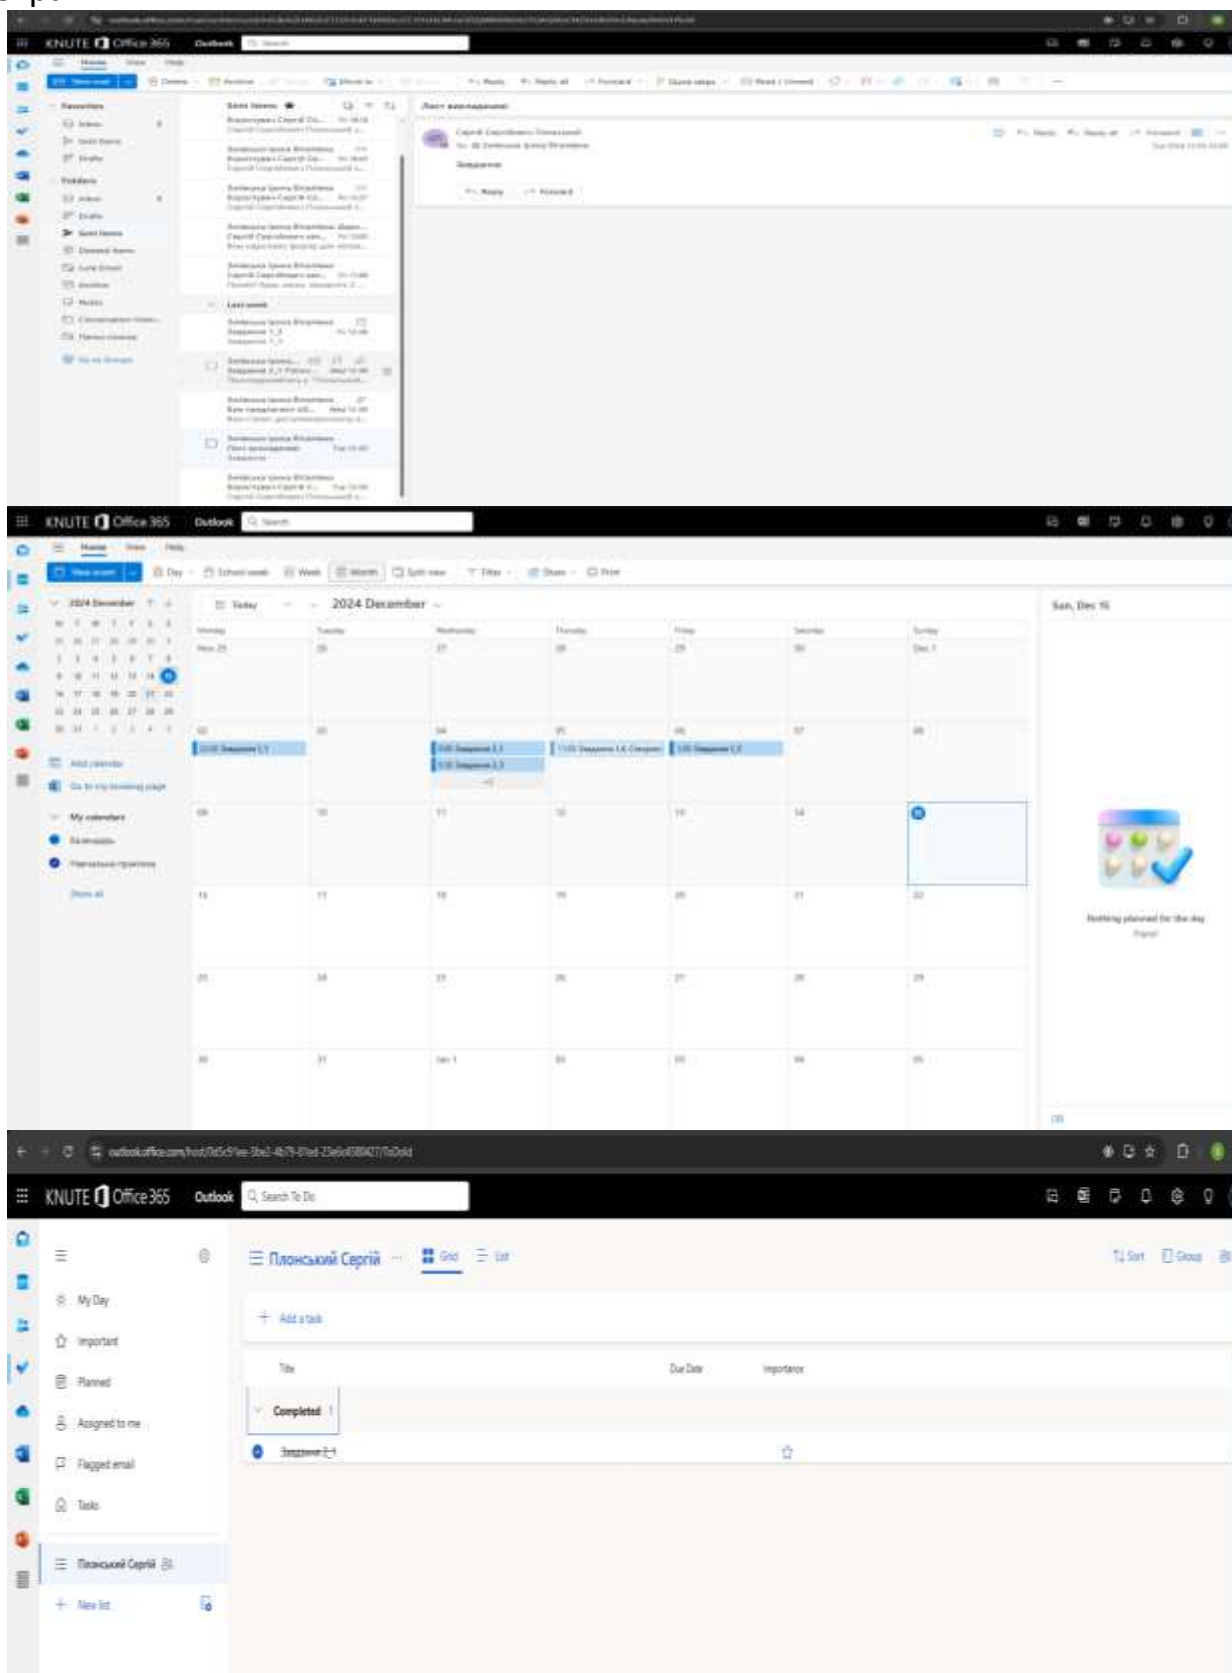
KNUTE Office 365 Outlook Search

Home View Help

New mail Delete Archive Move to Reply Reply all Forward Read / Unread

Favorites
Inbox
Sent Items
Drafts

Folders
Inbox
Drafts
Sent Items
Deleted Items
Junk Email
Archive
Notes
Conversation History

Sent Items

Last week

Лист викладачеві

Reply Forward

KNUTE Office 365 Outlook Search

Home View Help

New event Day Work week Week Month Split view Filter Share Print

2024 December

Today 2024 December

Monday Tuesday Wednesday Thursday Friday Saturday Sunday

Add calendar
Go to my booking page

My calendars
Календар
Show all

Sun, Dec 15

Nothing planned for the day

outlook.office.com/host/0d5c91ee-3be2-4b79-81ed-23e6c6580427/ToDoId

KNUTE Office 365 Outlook Search To Do

My Day
Important
Planned
Assigned to me
Flagged email
Tasks

Плонський Сергій

New list

Плонський Сергій Grid List

Sort Group

Add a task

Title Due Date Importance

Completed 1

Завдання 2.4